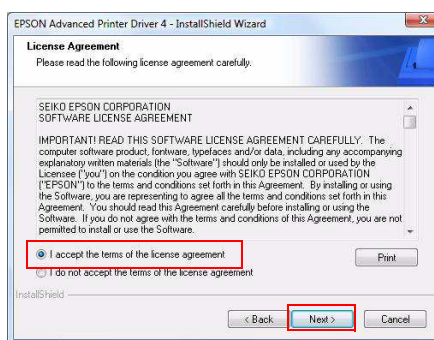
EPSON Advanced Printer Driver 4 - InstallShield Wizard

License Agreement
Please read the following license agreement carefully.

SEIKO EPSON CORPORATION
SOFTWARE LICENSE AGREEMENT

IMPORTANT! READ THIS SOFTWARE LICENSE AGREEMENT CAREFULLY. The computer software product, fontware, typefaces and/or data, including any accompanying explanatory written materials (the "Software") should only be installed or used by the Licensee ("you") on the condition you agree with SEIKO EPSON CORPORATION ("EPSON") to the terms and conditions set forth in this Agreement. By installing or using the Software, you are representing to agree all the terms and conditions set forth in this Agreement. You should read this Agreement carefully before installing or using the Software. If you do not agree with the terms and conditions of this Agreement, you are not permitted to install or use the Software.

I accept the terms of the license agreement
I do not accept the terms of the license agreement

Print

InstallShield

< Back
Next >
Cancel